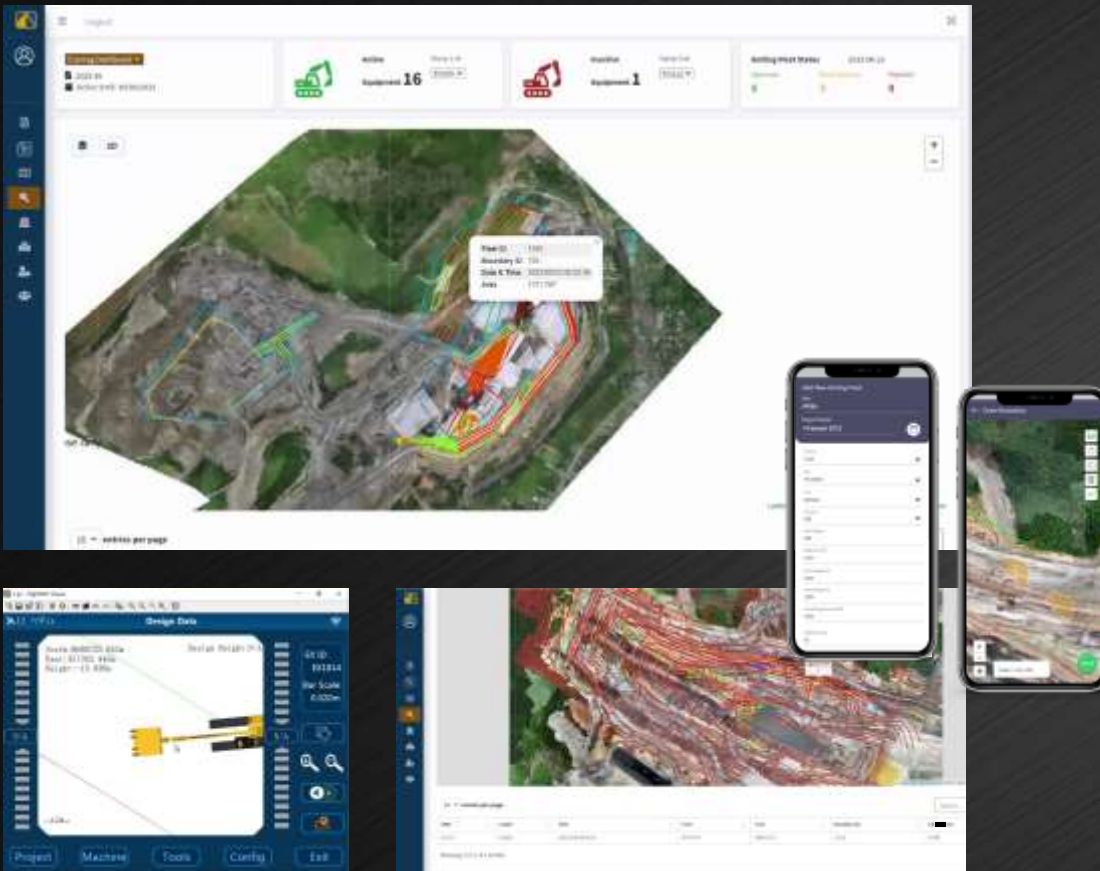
Active

Equipment 16

Inactive

Equipment 1

Drilling Point Status

Pixel ID

Boundary ID

Date & Time

Area

entries per page

Design Data

North

East

Height

Design Height

Project

Machine

Tools

Config

Exit

entries per page